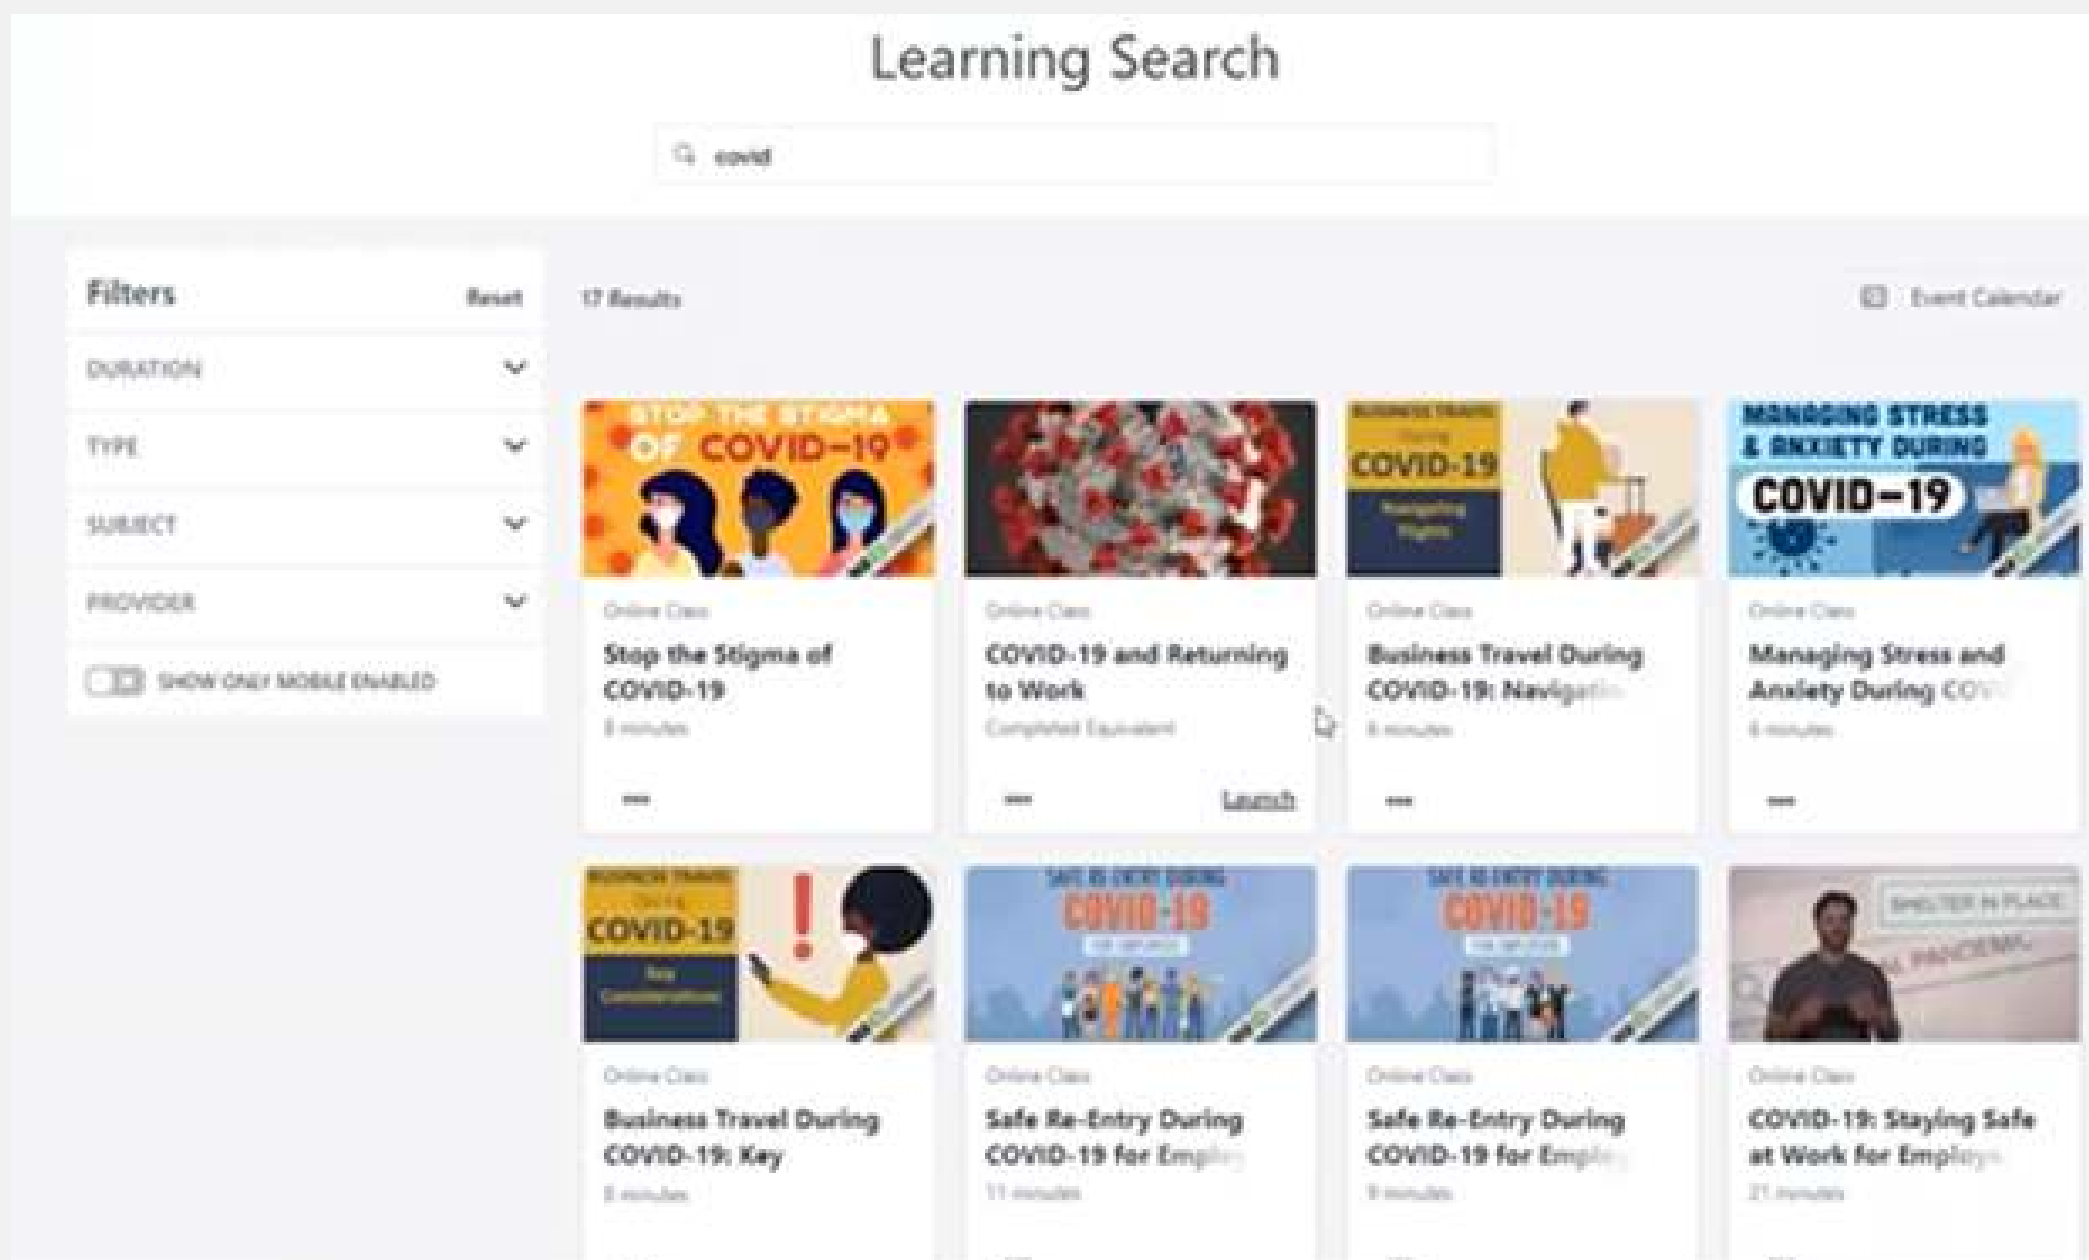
Learning Search

covid

Filters
Reset

DURATION

TYPE

SUBJECT

PROVIDER

SHOW ONLY MOBILE ENABLED

17 Results

Event Calendar

STOP THE STIGMA OF COVID-19

Online Class

Stop the Stigma of COVID-19

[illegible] minutes

...

Online Class

COVID-19 and Returning to Work

Completed Equivalent

...

Launch

BUSINESS TRAVEL During COVID-19 Navigating Flights

Online Class

Business Travel During COVID-19: Navigatin

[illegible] minutes

...

MANAGING STRESS & ANXIETY DURING COVID-19

Online Class

Managing Stress and Anxiety During CO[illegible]

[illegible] minutes

...

BUSINESS TRAVEL During COVID-19 Key Considerations

Online Class

Business Travel During COVID-19: Key

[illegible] minutes

SAFE RE-ENTRY DURING COVID-19 FOR EMPLOYEES

Online Class

Safe Re-Entry During COVID-19 for Emplo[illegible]

11 minutes

SAFE RE-ENTRY DURING COVID-19 FOR EMPLOYEES

Online Class

Safe Re-Entry During COVID-19 for Emplo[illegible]

9 minutes

SHELTER IN PLACE

PANDEMIC

Online Class

COVID-19: Staying Safe at Work for Employ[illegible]

21 minutes